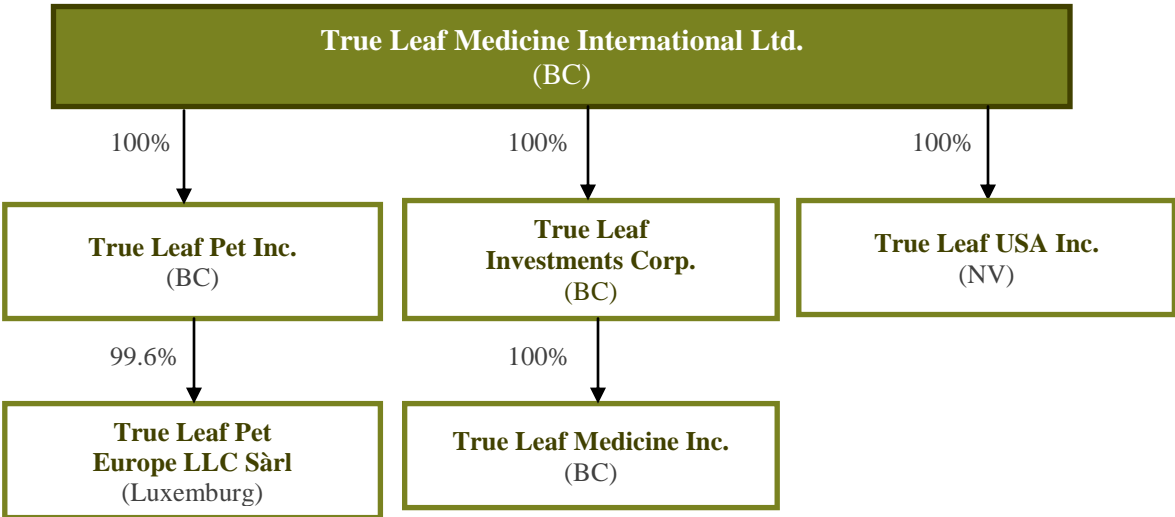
True Leaf Medicine International Ltd.
(BC)

100%

100%

100%

True Leaf Pet Inc.
(BC)

True Leaf Investments Corp.
(BC)

True Leaf USA Inc.
(NV)

99.6%

100%

True Leaf Pet Europe LLC Sàrl
(Luxemburg)

True Leaf Medicine Inc.
(BC)